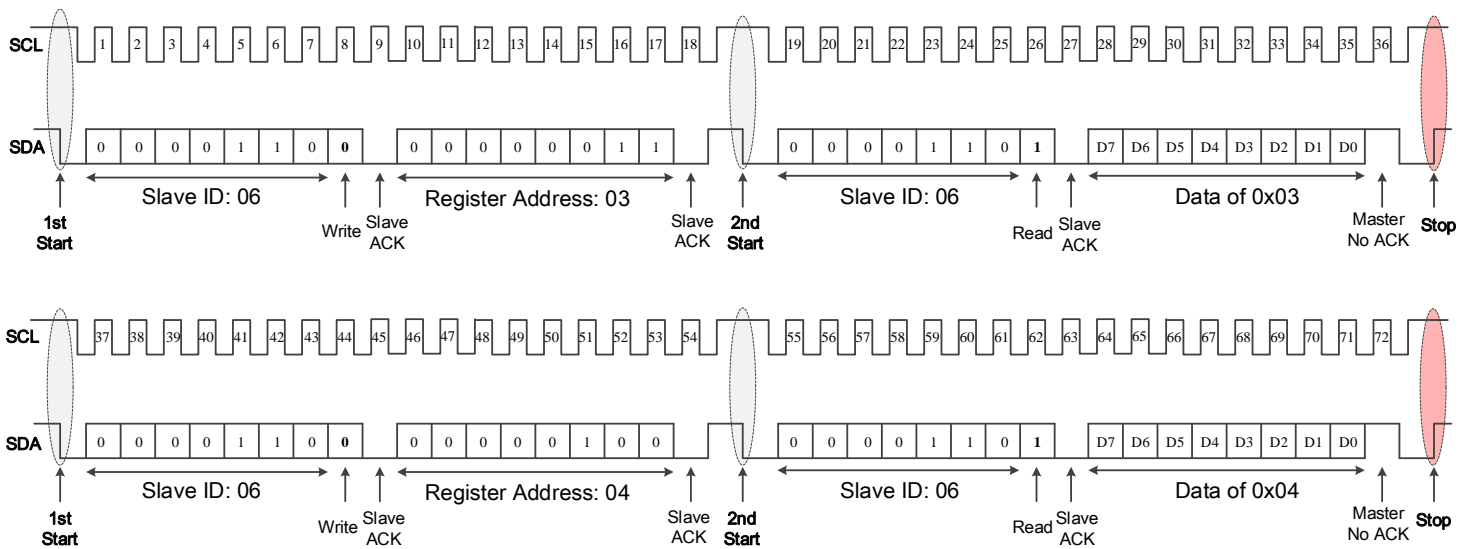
SCL 1 2 3 4 5 6 7 8 9 10 11 12 13 14 15 16 17 18 19 20 21 22 23 24 25 26 27 28 29 30 31 32 33 34 35 36

SDA 0 0 0 0 1 1 0 0 0 0 0 0 0 0 1 1 0 0 0 0 1 1 0 1 D7 D6 D5 D4 D3 D2 D1 D0

1st Start
Slave ID: 06
Write
Slave ACK
Register Address: 03
Slave ACK
2nd Start
Slave ID: 06
Read
Slave ACK
Data of 0x03
Master No ACK
Stop

SCL 37 38 39 40 41 42 43 44 45 46 47 48 49 50 51 52 53 54 55 56 57 58 59 60 61 62 63 64 65 66 67 68 69 70 71 72

SDA 0 0 0 0 1 1 0 0 0 0 0 0 0 1 0 0 0 0 0 0 1 1 0 1 D7 D6 D5 D4 D3 D2 D1 D0

1st Start
Slave ID: 06
Write
Slave ACK
Register Address: 04
Slave ACK
2nd Start
Slave ID: 06
Read
Slave ACK
Data of 0x04
Master No ACK
Stop